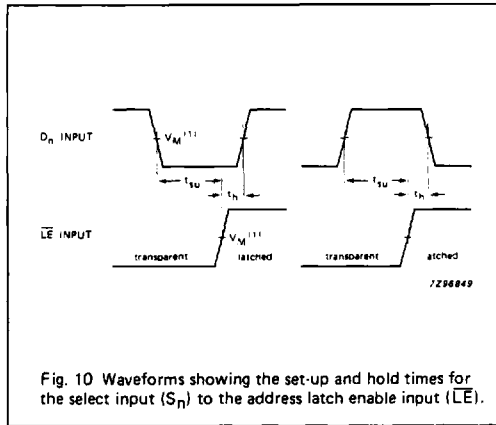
$D_n$ INPUT

$V_M^{(1)}$

$t_{su}$

$t_h$

$t_{su}$

$t_h$

$\overline{LE}$ INPUT

$V_M^{(1)}$

transparent

latched

transparent

atched

7Z96849

Fig. 10 Waveforms showing the set-up and hold times for the select input ($S_n$) to the address latch enable input ($\overline{LE}$).